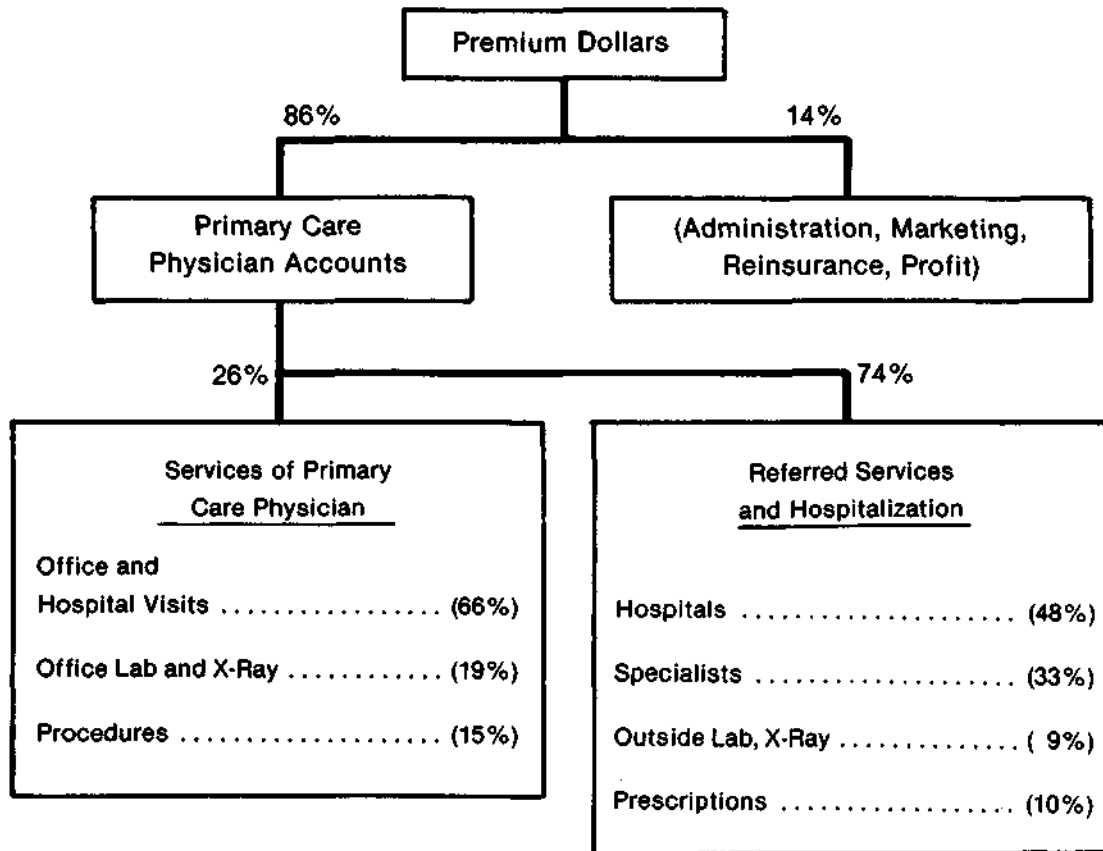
Premium Dollars

86%

14%

Primary Care Physician Accounts

(Administration, Marketing, Reinsurance, Profit)

26%

74%

Services of Primary Care Physician

Office and Hospital Visits ................. (66%)

Office Lab and X-Ray ............ (19%)

Procedures ..................... (15%)

Referred Services and Hospitalization

Hospitals ..................... (48%)

Specialists ..................... (33%)

Outside Lab, X-Ray ............. ( 9%)

Prescriptions ................... (10%)